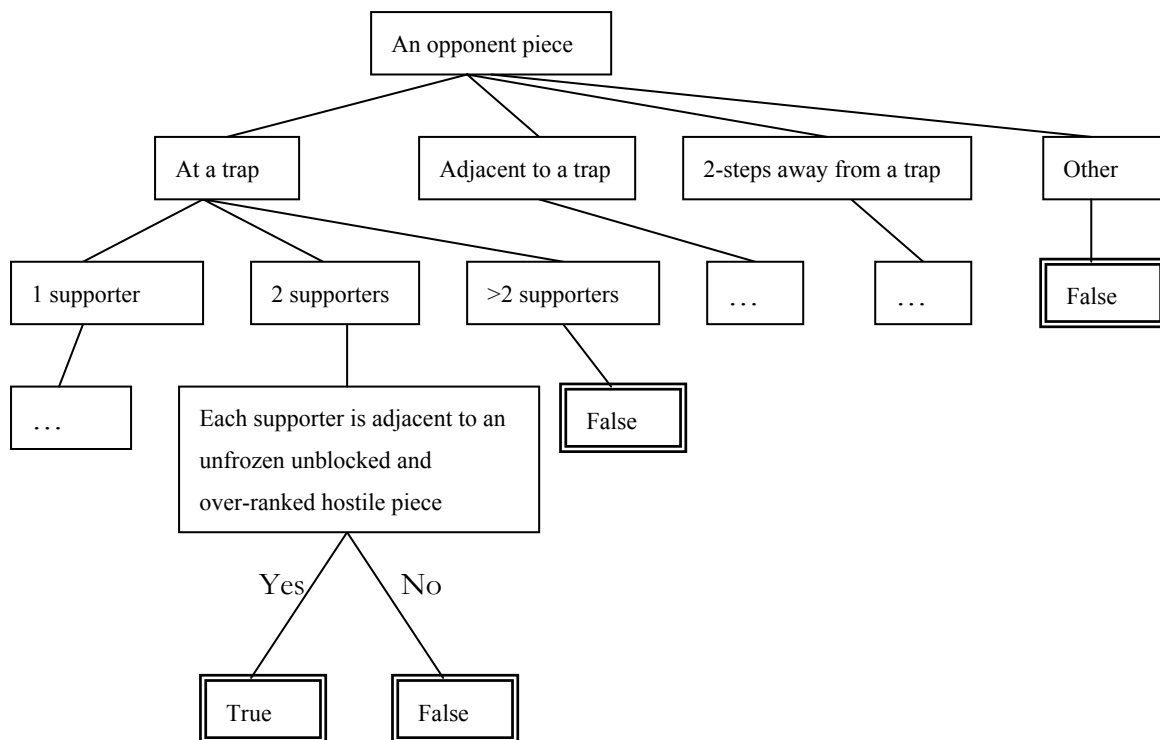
An opponent piece

At a trap

Adjacent to a trap

2-steps away from a trap

Other

1 supporter

2 supporters

>2 supporters

…

…

False

…

Each supporter is adjacent to an unfrozen unblocked and over-ranked hostile piece

False

Yes

No

True

False